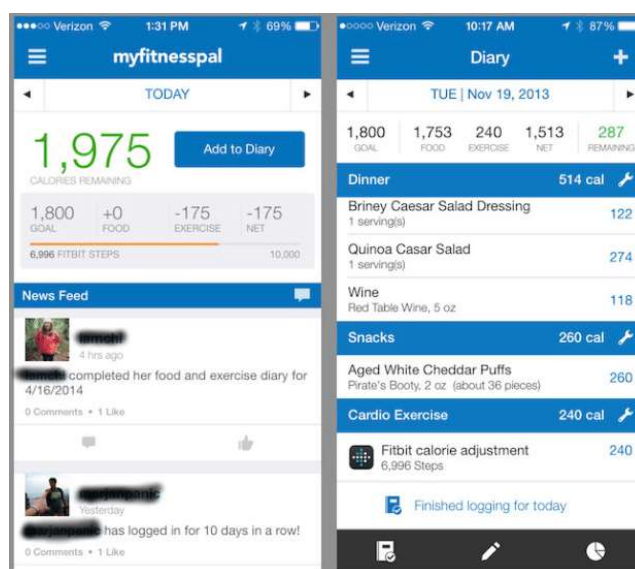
Verizon 1:31 PM 69%

myfitnesspal

TODAY

1,975

CALORIES REMAINING

Add to Diary

| 1,800 | +0 | -175 | -175 |
|---|---|---|---|
| GOAL | FOOD | EXERCISE | NET |

6,996 FITBIT STEPS 10,000

News Feed

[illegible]

4 hrs ago

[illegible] completed her food and exercise diary for 4/16/2014

0 Comments • 1 Like

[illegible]

Yesterday

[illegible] has logged in for 10 days in a row!

0 Comments • 1 Like

Verizon 10:17 AM 87%

Diary

TUE | Nov 19, 2013

| 1,800 | 1,753 | 240 | 1,513 | 287 |
|---|---|---|---|---|
| GOAL | FOOD | EXERCISE | NET | REMAINING |

Dinner 514 cal

Briney Caesar Salad Dressing
1 serving(s) 122

Quinoa Casar Salad
1 serving(s) 274

Wine
Red Table Wine, 5 oz 118

Snacks 260 cal

Aged White Cheddar Puffs
Pirate's Booty, 2 oz (about 36 pieces) 260

Cardio Exercise 240 cal

Fitbit calorie adjustment
6,996 Steps 240

Finished logging for today